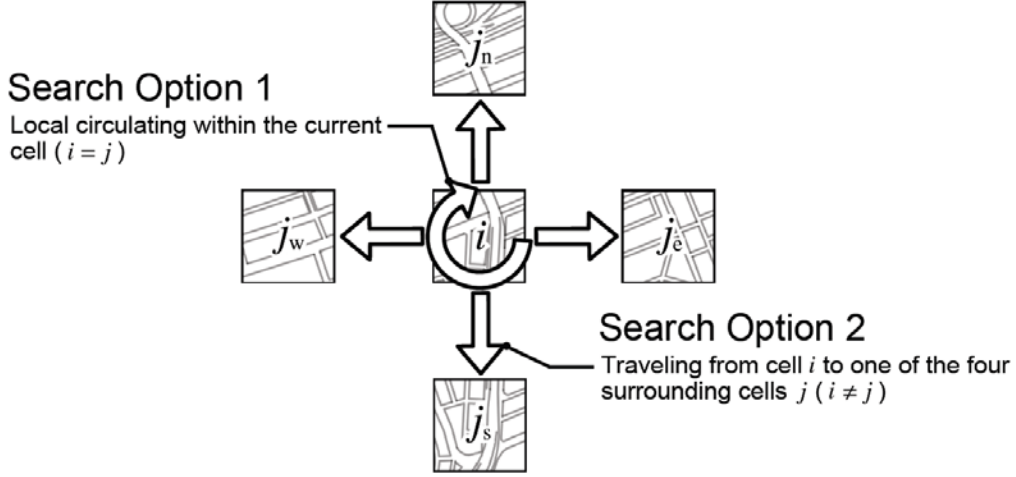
$j_n$

Search Option 1

Local circulating within the current cell ( $i = j$ )

$j_w$

$i$

$j_e$

Search Option 2

Traveling from cell $i$ to one of the four surrounding cells $j$ ( $i \neq j$ )

$j_s$